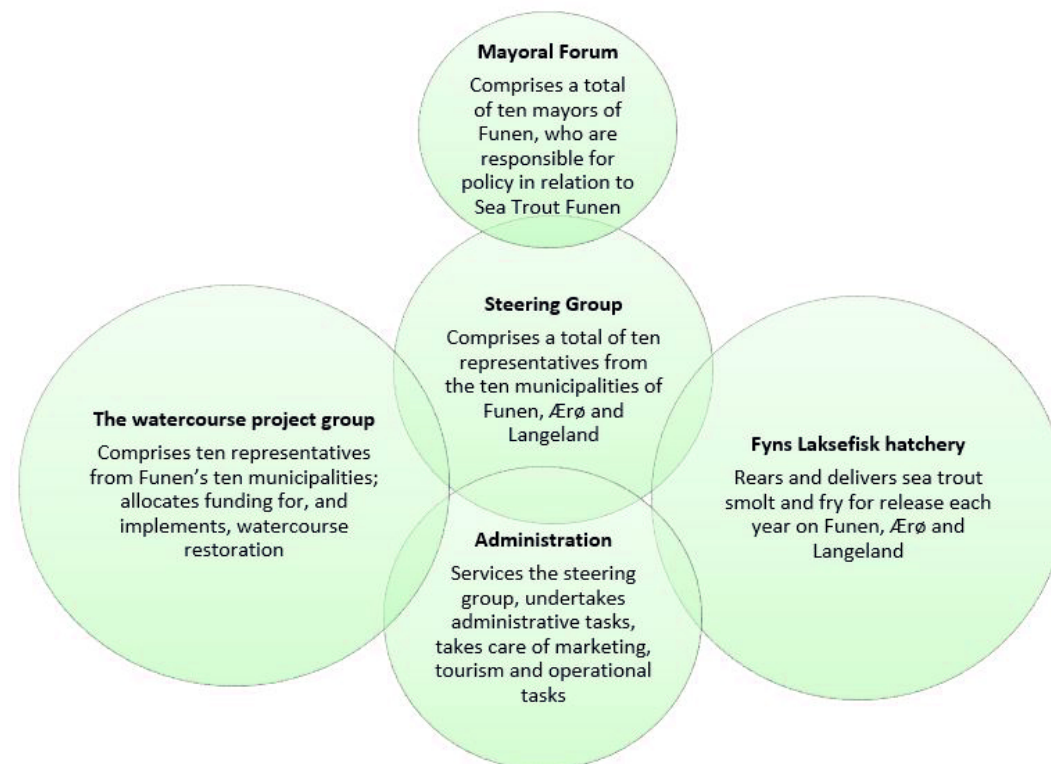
Mayoral Forum

Comprises a total of ten mayors of Funen, who are responsible for policy in relation to Sea Trout Funen

Steering Group

Comprises a total of ten representatives from the ten municipalities of Funen, Ærø and Langeland

The watercourse project group

Comprises ten representatives from Funen's ten municipalities; allocates funding for, and implements, watercourse restoration

Fyns Laksefisk hatchery

Rears and delivers sea trout smolt and fry for release each year on Funen, Ærø and Langeland

Administration

Services the steering group, undertakes administrative tasks, takes care of marketing, tourism and operational tasks